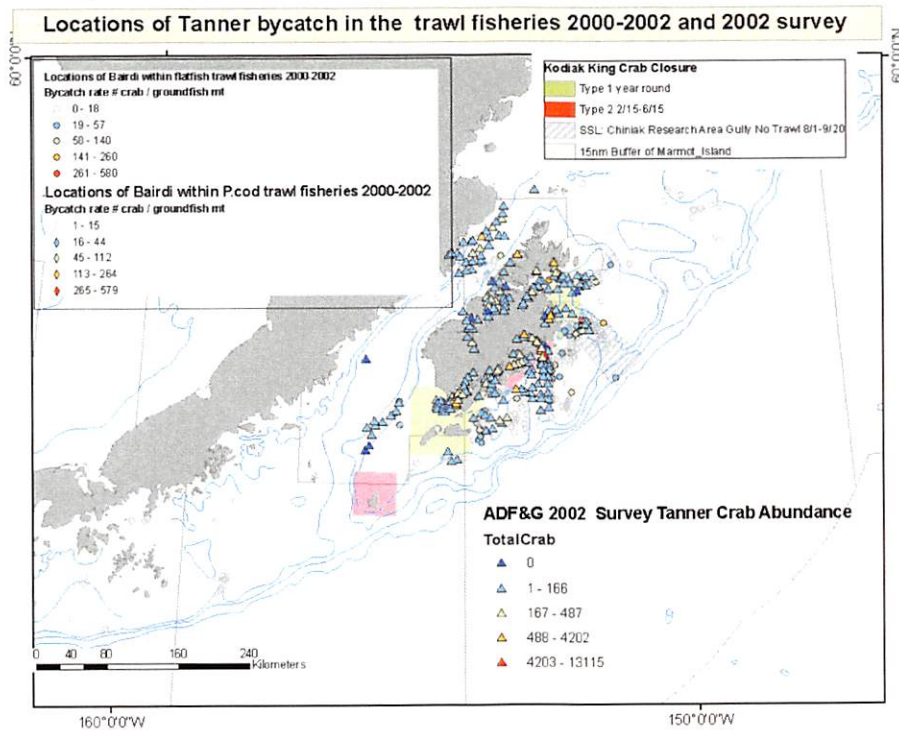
Locations of Tanner bycatch in the trawl fisheries 2000-2002 and 2002 survey

60°0'0"N

60°0'0"N

Locations of Bairdi within flatfish trawl fisheries 2000-2002
Bycatch rate # crab / groundfish mt
0 - 18
19 - 57
58 - 140
141 - 260
261 - 580

Locations of Bairdi within P.cod trawl fisheries 2000-2002
Bycatch rate # crab / groundfish mt
1 - 15
16 - 44
45 - 112
113 - 264
265 - 579

Kodiak King Crab Closure
Type 1 year round
Type 2 2/15-6/15
SSL: Chiniak Research Area Gully No Trawl 8/1-9/20
15nm Buffer of Marmot_Island

ADF&G 2002 Survey Tanner Crab Abundance
TotalCrab
0
1 - 166
167 - 487
488 - 4202
4203 - 13115

0 40 80 160 240 Kilometers

160°0'0"W

150°0'0"W